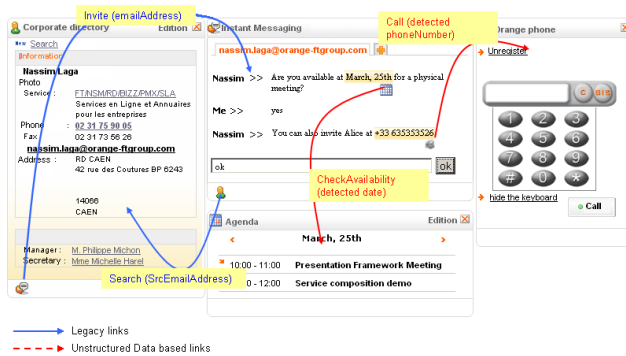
Corporate directory
Edition
Invite (emailAddress)
Instant Messaging
Call (detected phoneNumber)
Orange phone
New Search
Information
Nassim Laga
Photo
Service : FT/NSM/RD/BIZZ/PMX/SLA
Services en Ligne et Annuaires pour les entreprises
Phone : 02 31 75 90 05
Fax : 02 31 73 56 26
nassim.laga@orange-ftgroup.com
Address : RD CAEN
42 rue des Coutures BP 6243

14066
CAEN

Manager : M. Philippe Michon
Secretary : Mme Michelle Harel

nassim.laga@orange-ftgroup.com

Nassim >> Are you available at March, 25th for a physical meeting?

Me >> yes

Nassim >> You can also invite Alice at +33 635353526

ok
ok

CheckAvailability (detected date)

Unregister

C
a
b
c

1 2 3
4 5 6
7 8 9
# 0 *

hide the keyboard
Call

Agenda
Edition
March, 25th
10:00 - 11:00 Presentation Framework Meeting
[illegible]0 - 12:00 Service composition demo

Search (SrcEmailAddress)

Legacy links
Unstructured Data based links